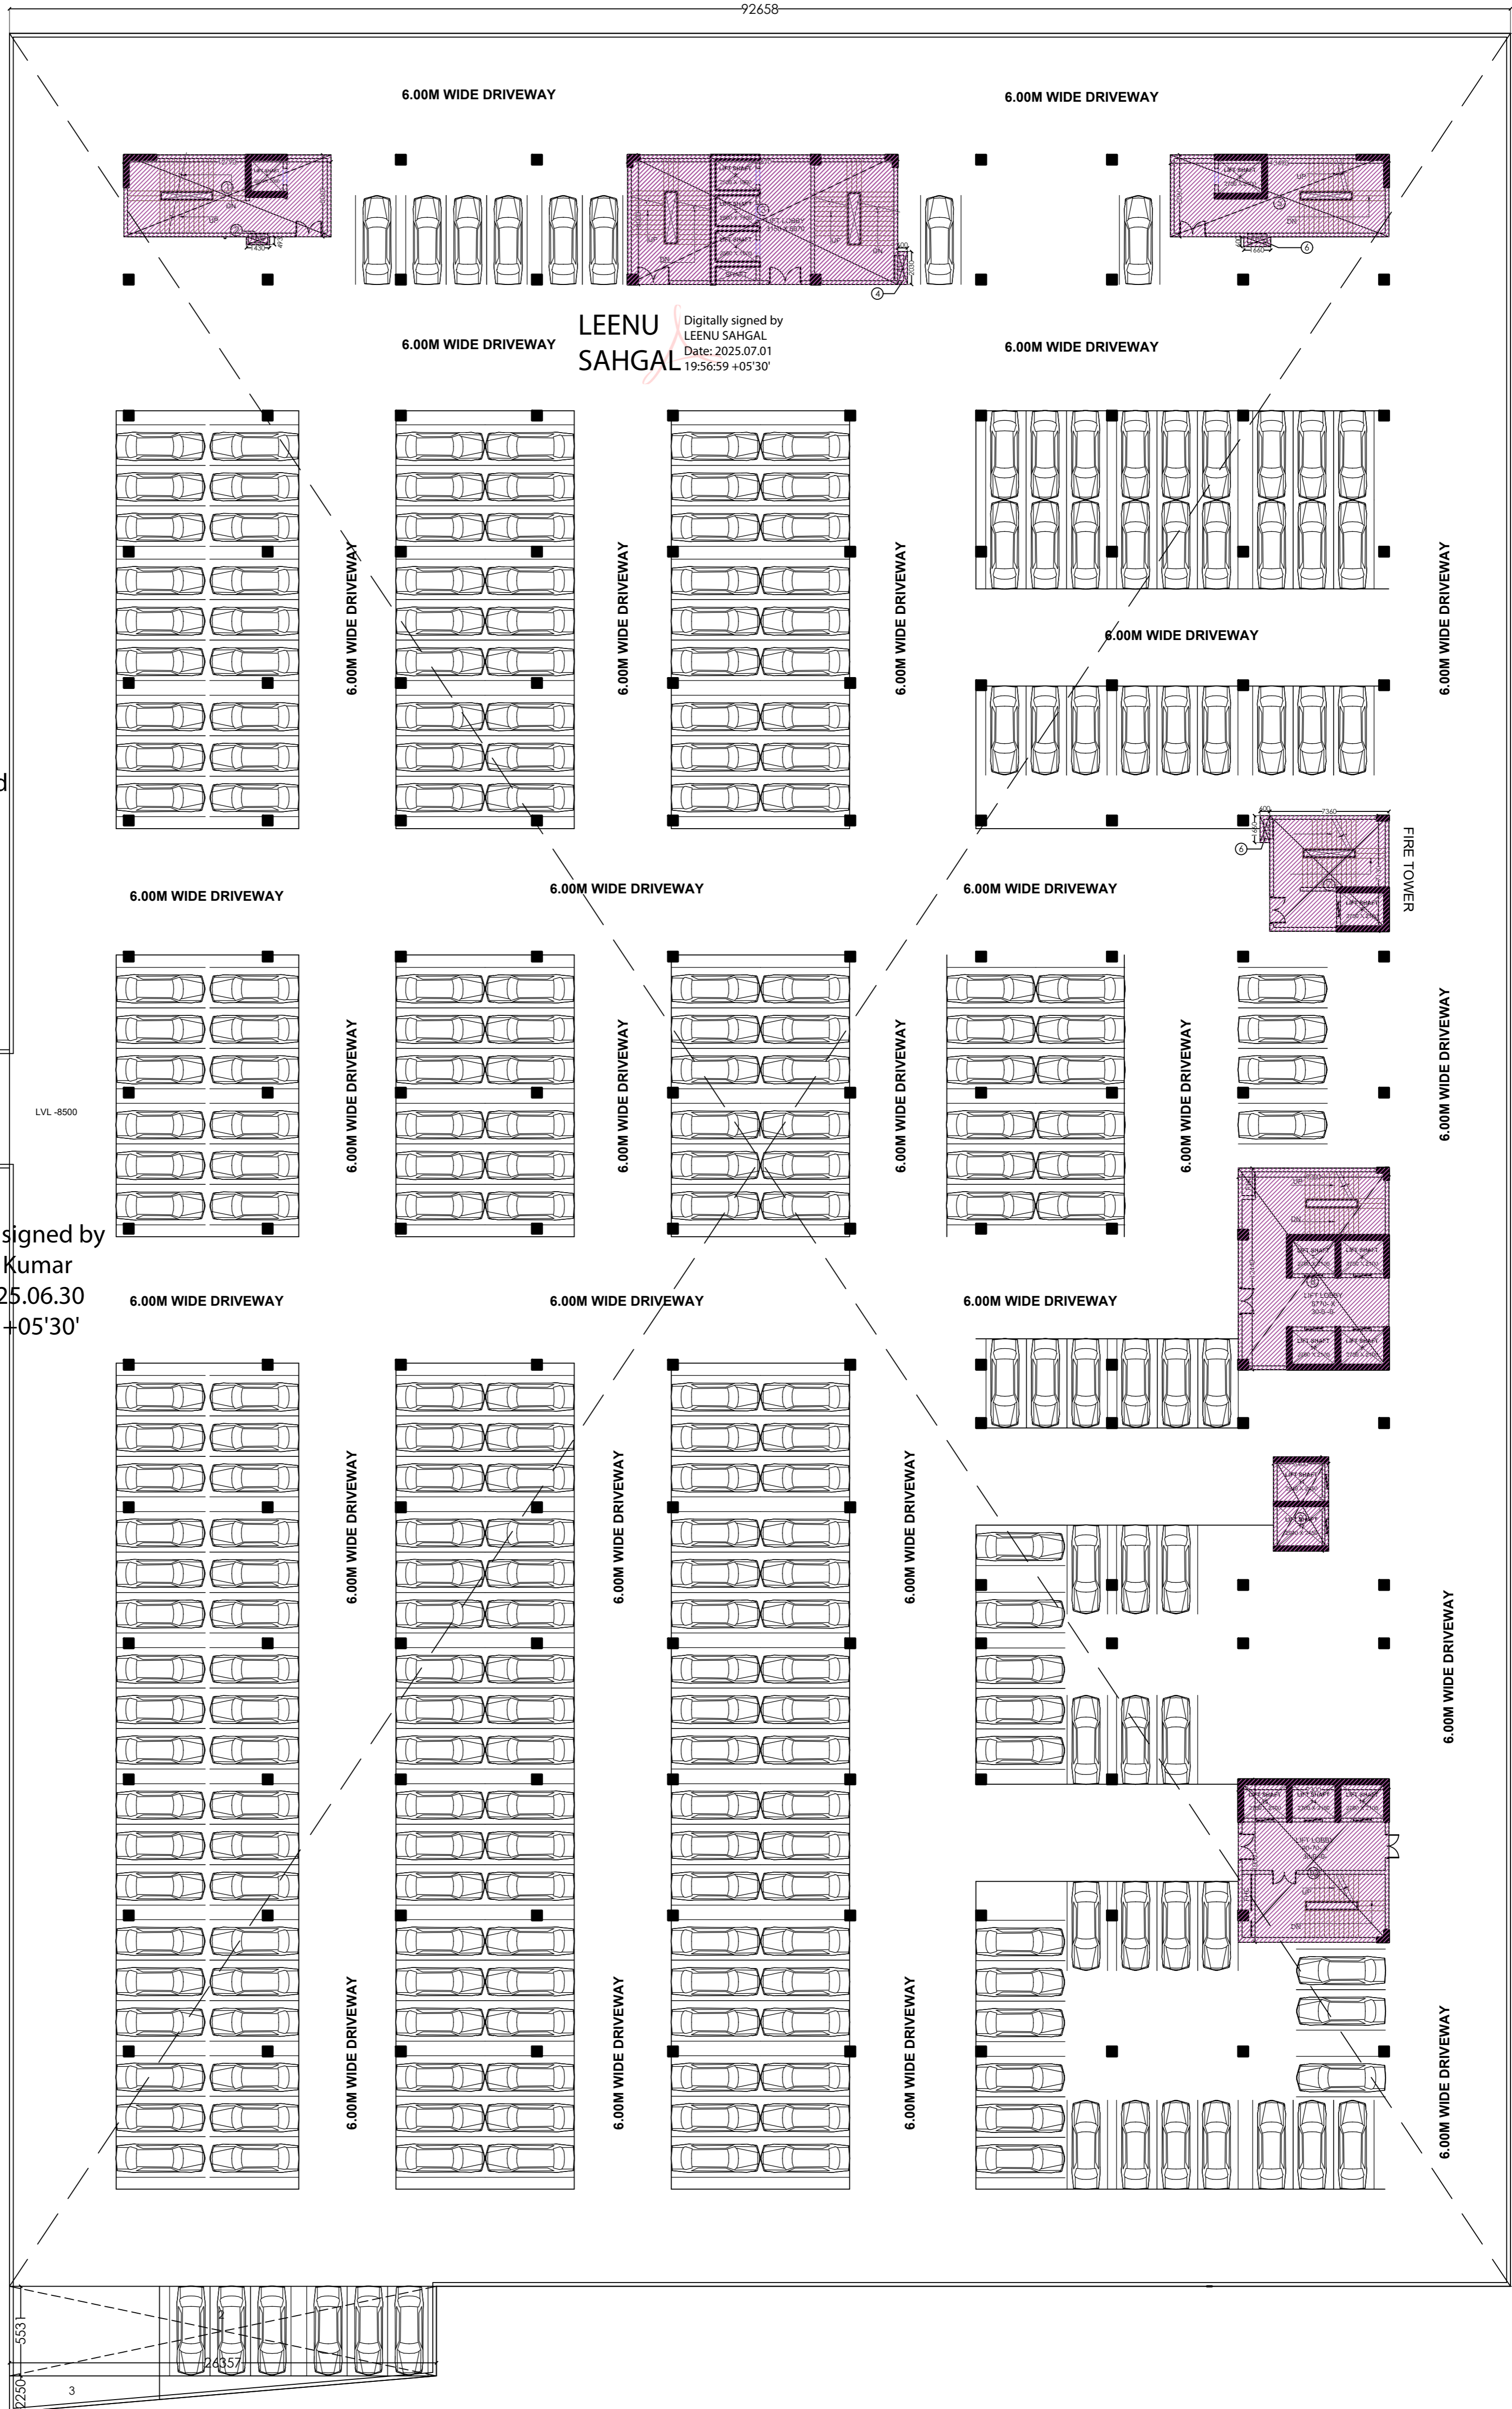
92658

6.00M WIDE DRIVEWAY

6.00M WIDE DRIVEWAY

LEENU SAHGAL

Digitally signed by LEENU SAHGAL
Date: 2025.07.01
19:56:59 +05'30'

6.00M WIDE DRIVEWAY

6.00M WIDE DRIVEWAY

6.00M WIDE DRIVEWAY

6.00M WIDE DRIVEWAY

6.00M WIDE DRIVEWAY

6.00M WIDE DRIVEWAY

6.00M WIDE DRIVEWAY

FIRE TOWER

6.00M WIDE DRIVEWAY

6.00M WIDE DRIVEWAY

6.00M WIDE DRIVEWAY

d

LVL -8500

6.00M WIDE DRIVEWAY

6.00M WIDE DRIVEWAY

6.00M WIDE DRIVEWAY

6.00M WIDE DRIVEWAY

6.00M WIDE DRIVEWAY

signed by
Kumar
25.06.30
+05'30'

6.00M WIDE DRIVEWAY

6.00M WIDE DRIVEWAY

6.00M WIDE DRIVEWAY

6.00M WIDE DRIVEWAY

6.00M WIDE DRIVEWAY

6.00M WIDE DRIVEWAY

6.00M WIDE DRIVEWAY

6.00M WIDE DRIVEWAY

6.00M WIDE DRIVEWAY

6.00M WIDE DRIVEWAY

5531

26357

2250

3